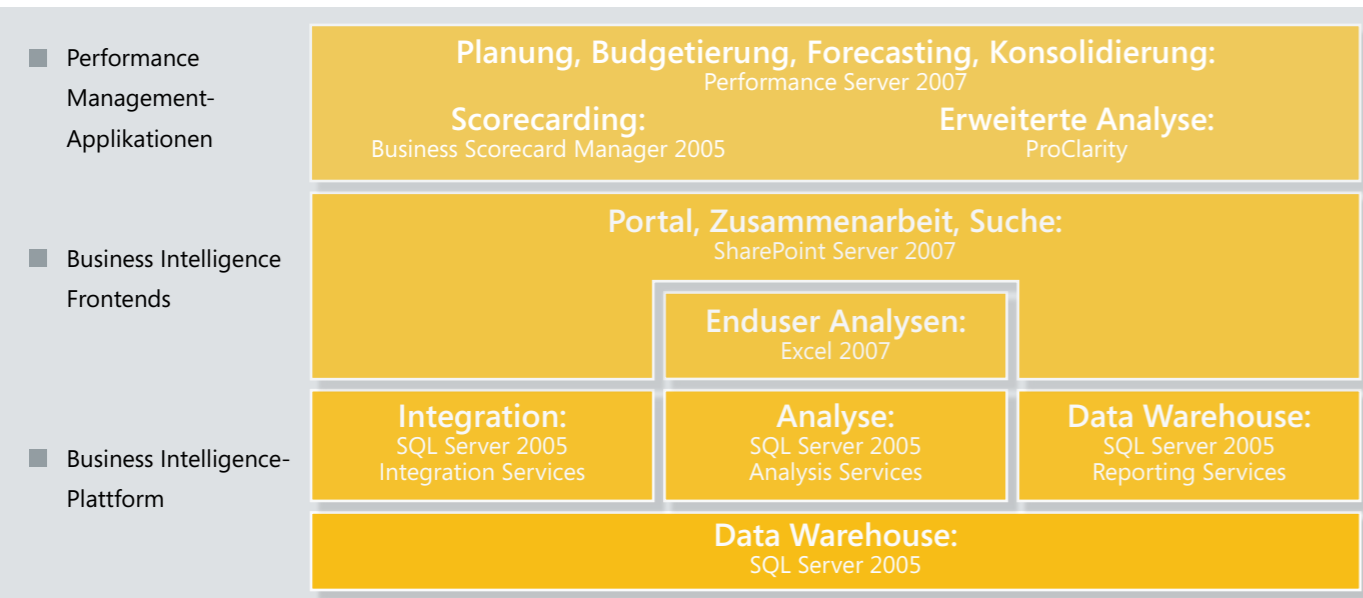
Performance Management-Applikationen

Planung, Budgetierung, Forecasting, Konsolidierung:
Performance Server 2007

Scorecarding:
Business Scorecard Manager 2005

Erweiterte Analyse:
ProClarity

Business Intelligence Frontends

Portal, Zusammenarbeit, Suche:
SharePoint Server 2007

Enduser Analysen:
Excel 2007

Business Intelligence-Plattform

Integration:
SQL Server 2005
Integration Services

Analyse:
SQL Server 2005
Analysis Services

Data Warehouse:
SQL Server 2005
Reporting Services

Data Warehouse:
SQL Server 2005